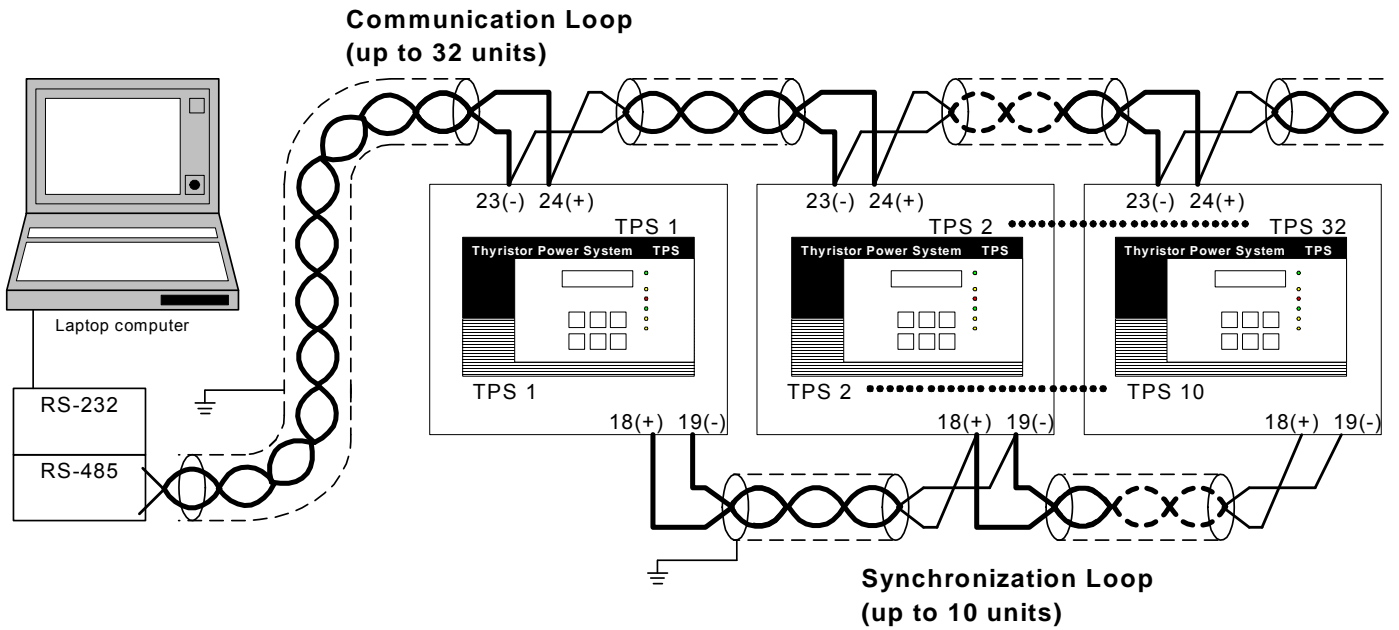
Communication Loop
(up to 32 units)

Laptop computer

RS-232

RS-485

23(-) 24(+)

TPS 1

Thyristor Power System TPS

TPS 1

18(+) 19(-)

23(-) 24(+)

TPS 2

Thyristor Power System TPS

TPS 2

18(+) 19(-)

23(-) 24(+)

TPS 32

Thyristor Power System TPS

TPS 10

18(+) 19(-)

Synchronization Loop
(up to 10 units)